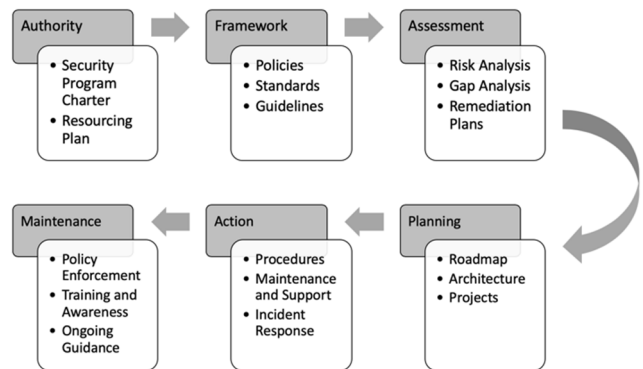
Authority
- Security Program Charter
- Resourcing Plan

Framework
- Policies
- Standards
- Guidelines

Assessment
- Risk Analysis
- Gap Analysis
- Remediation Plans

Planning
- Roadmap
- Architecture
- Projects

Action
- Procedures
- Maintenance and Support
- Incident Response

Maintenance
- Policy Enforcement
- Training and Awareness
- Ongoing Guidance